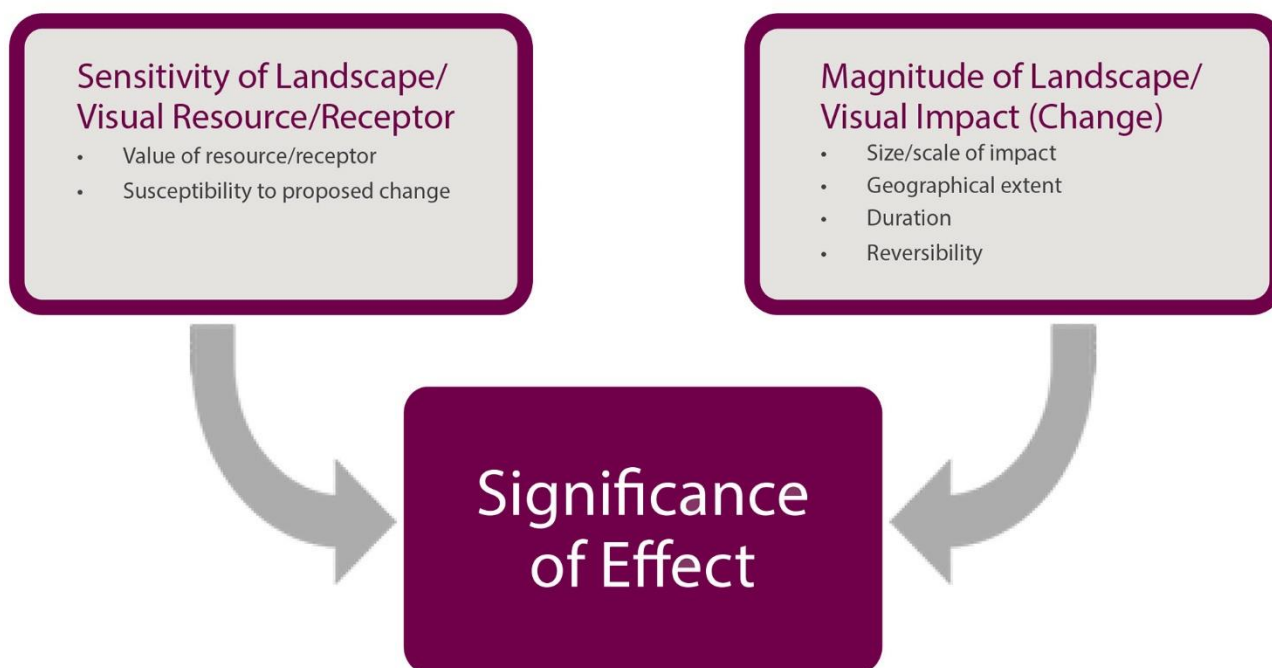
Sensitivity of Landscape/ Visual Resource/Receptor

- Value of resource/receptor
- Susceptibility to proposed change

Magnitude of Landscape/ Visual Impact (Change)

- Size/scale of impact
- Geographical extent
- Duration
- Reversibility

Significance of Effect